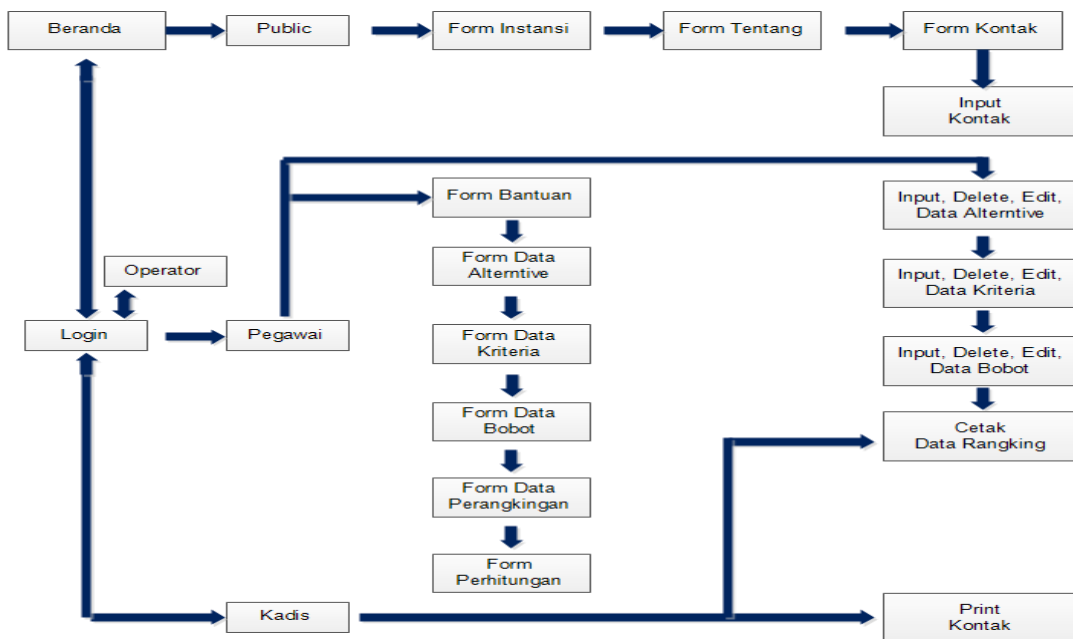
Beranda
Public
Form Instansi
Form Tentang
Form Kontak
Input Kontak
Form Bantuan
Input, Delete, Edit, Data Alterntive
Operator
Form Data Alterntive
Input, Delete, Edit, Data Kriteria
Login
Pegawai
Form Data Kriteria
Input, Delete, Edit, Data Bobot
Form Data Bobot
Cetak Data Rangking
Form Data Perangkingan
Form Perhitungan
Kadis
Print Kontak